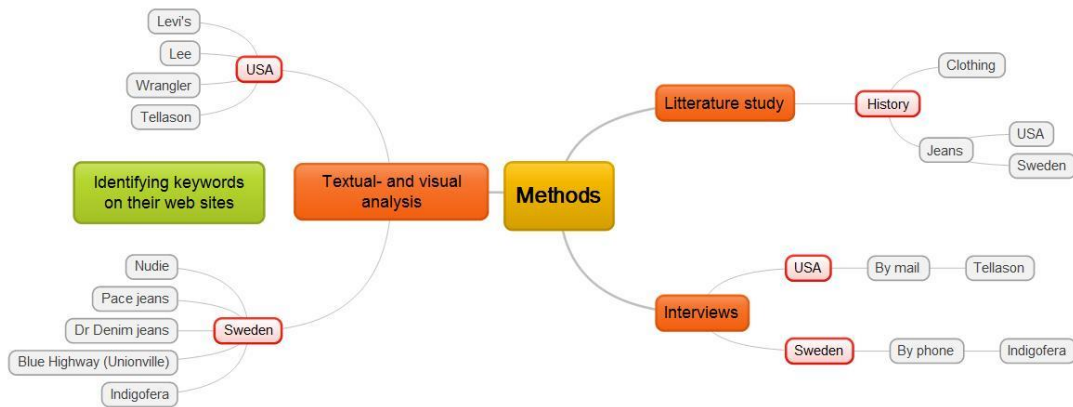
Methods

Textual- and visual analysis

Identifying keywords on their web sites

USA
Levi's
Lee
Wrangler
Tellason

Sweden
Nudie
Pace jeans
Dr Denim jeans
Blue Highway (Unionville)
Indigofera

Litterature study
History
Clothing
Jeans
USA
Sweden

Interviews
USA
By mail
Tellason
Sweden
By phone
Indigofera